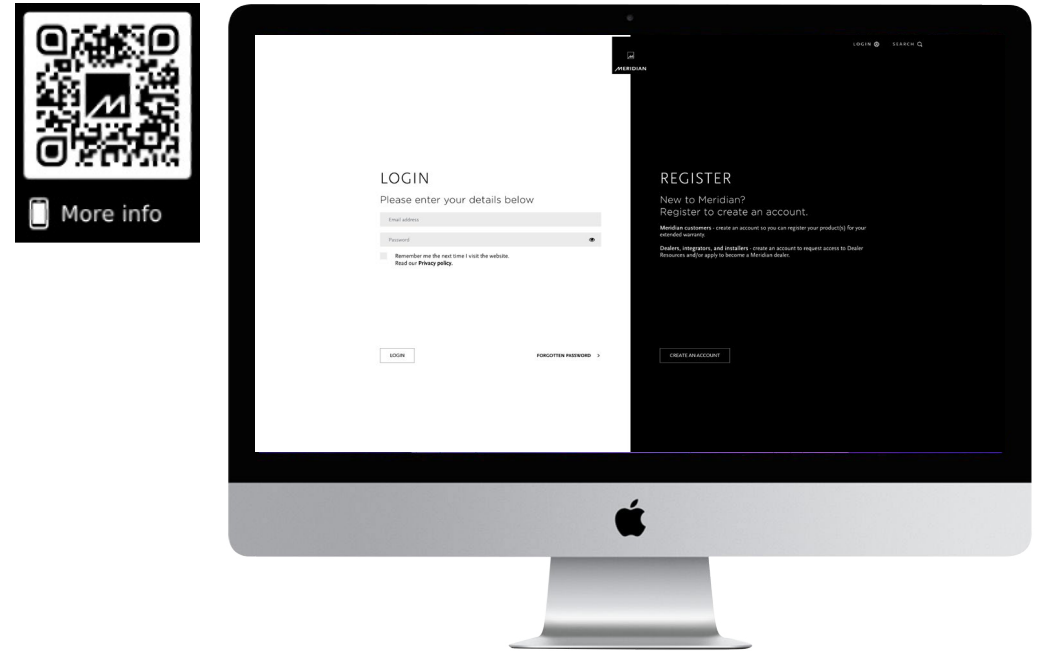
More info

MERIDIAN

LOGIN SEARCH

LOGIN

Please enter your details below

Email address

Password

Remember me the next time I visit the website. Read our **Privacy policy.**

LOGIN

FORGOTTEN PASSWORD >

REGISTER

New to Meridian? Register to create an account.

**Meridian customers** - create an account so you can register your product(s) for your extended warranty.

**Dealers, integrators, and installers** - create an account to request access to Dealer Resources and/or apply to become a Meridian dealer.

CREATE AN ACCOUNT